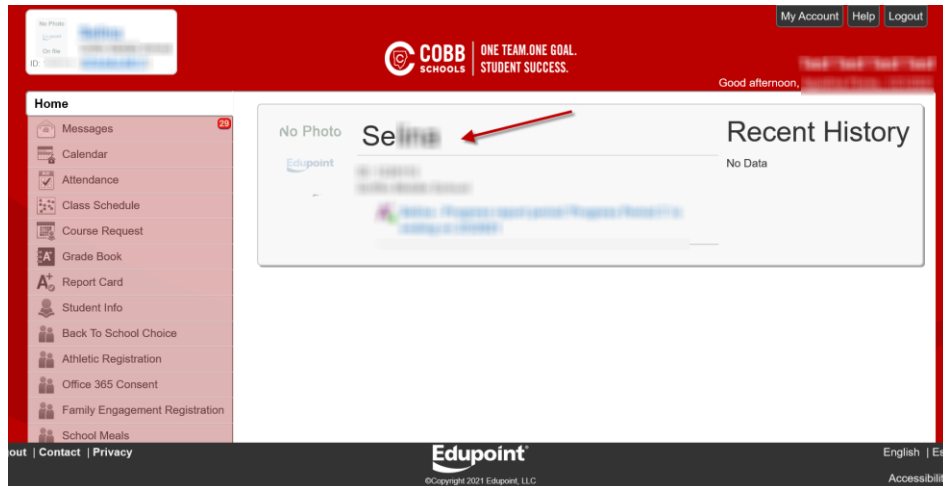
No Photo On File
ID: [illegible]

COBB SCHOOLS | ONE TEAM. ONE GOAL. STUDENT SUCCESS.

My Account | Help | Logout

Good afternoon, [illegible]

Home
Messages 29
Calendar
Attendance
Class Schedule
Course Request
Grade Book
Report Card
Student Info
Back To School Choice
Athletic Registration
Office 365 Consent
Family Engagement Registration
School Meals

No Photo
Edupoint

Se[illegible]

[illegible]

Recent History
No Data

out | Contact | Privacy

Edupoint
©Copyright 2021 Edupoint, LLC

English | Es
Accessibili